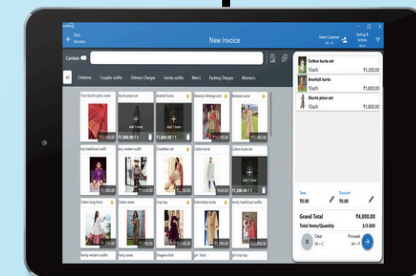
New Invoice

Select Customer

Contain

All Childrens Couples outfits Delivery Charges Family outfits Men's Packing Charges Women's

Cotton kurta set
1Each ₹1,000.00

Anarkali kurta
1Each ₹1,800.00

Sharara set
1Each ₹1,800.00

Taxes ₹0.00
Discount ₹0.00

Grand Total ₹4,800.00
Total Items/Quantity 3/3.000

Clear
Proceed